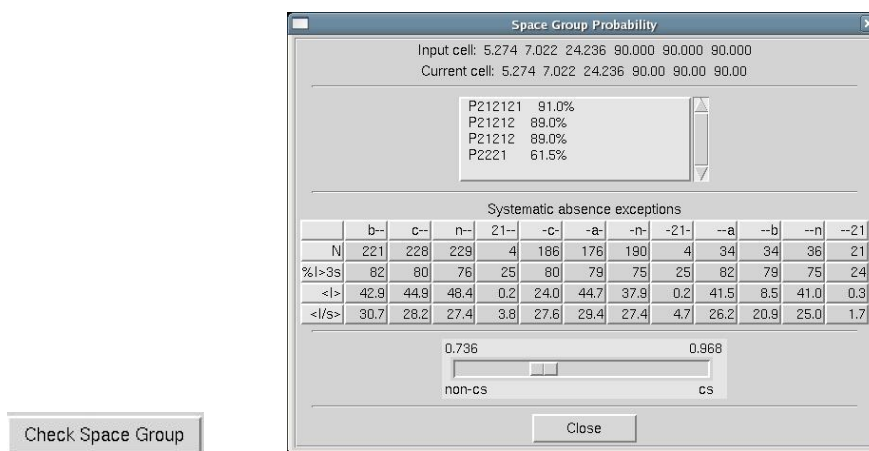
Check Space Group

Space Group Probability

Input cell: 5.274 7.022 24.236 90.000 90.000 90.000
Current cell: 5.274 7.022 24.236 90.00 90.00 90.00

P212121 91.0%
P21212 89.0%
P21212 89.0%
P2221 61.5%

Systematic absence exceptions

| | b-- | c-- | n-- | 21-- | -c- | -a- | -n- | -21- | --a | --b | --n | --21 |
|---|---|---|---|---|---|---|---|---|---|---|---|---|
| N | 221 | 228 | 229 | 4 | 186 | 176 | 190 | 4 | 34 | 34 | 36 | 21 |
| %I>3s | 82 | 80 | 76 | 25 | 80 | 79 | 75 | 25 | 82 | 79 | 75 | 24 |
| <I> | 42.9 | 44.9 | 48.4 | 0.2 | 24.0 | 44.7 | 37.9 | 0.2 | 41.5 | 8.5 | 41.0 | 0.3 |
| <I/s> | 30.7 | 28.2 | 27.4 | 3.8 | 27.6 | 29.4 | 27.4 | 4.7 | 26.2 | 20.9 | 25.0 | 1.7 |

0.736 0.968
non-cs cs

Close